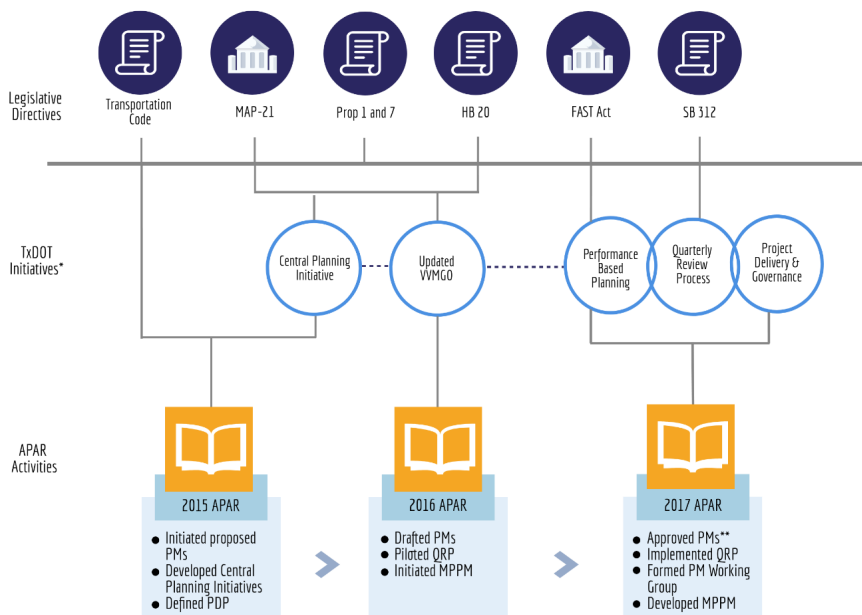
Legislative Directives

Transportation Code

MAP-21

Prop 1 and 7

HB 20

FAST Act

SB 312

TxDOT Initiatives*

Central Planning Initiative

Updated VVMGO

Performance Based Planning

Quarterly Review Process

Project Delivery & Governance

APAR Activities

2015 APAR

- Initiated proposed PMs
- Developed Central Planning Initiatives
- Defined PDP

2016 APAR

- Drafted PMs
- Piloted QRP
- Initiated MPPM

2017 APAR

- Approved PMs**
- Implemented QRP
- Formed PM Working Group
- Developed MPPM